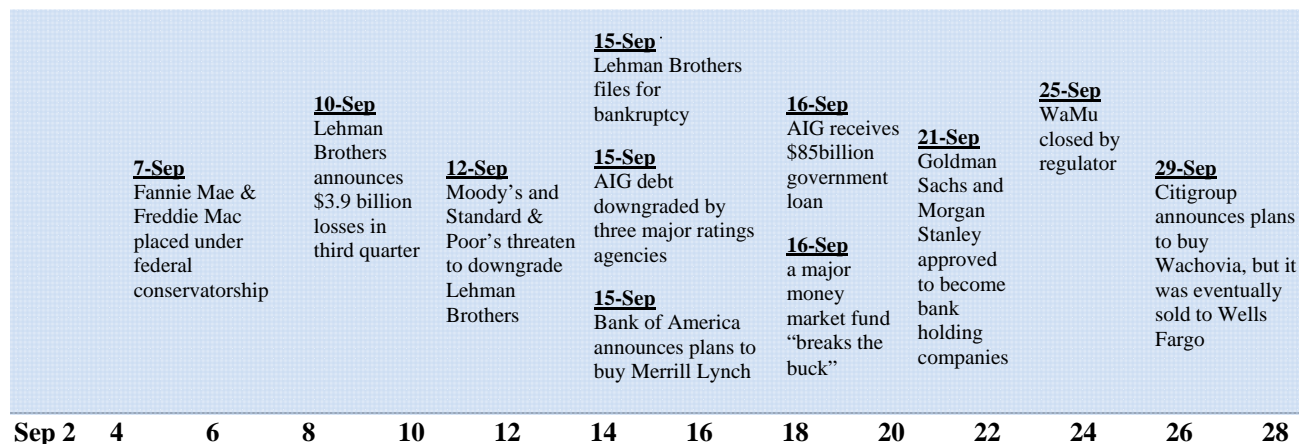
7-Sep
Fannie Mae & Freddie Mac placed under federal conservatorship

10-Sep
Lehman Brothers announces \$3.9 billion losses in third quarter

12-Sep
Moody's and Standard & Poor's threaten to downgrade Lehman Brothers

15-Sep
Lehman Brothers files for bankruptcy

15-Sep
AIG debt downgraded by three major ratings agencies

15-Sep
Bank of America announces plans to buy Merrill Lynch

16-Sep
AIG receives \$85billion government loan

16-Sep
a major money market fund "breaks the buck"

21-Sep
Goldman Sachs and Morgan Stanley approved to become bank holding companies

25-Sep
WaMu closed by regulator

29-Sep
Citigroup announces plans to buy Wachovia, but it was eventually sold to Wells Fargo

Sep 2 4 6 8 10 12 14 16 18 20 22 24 26 28